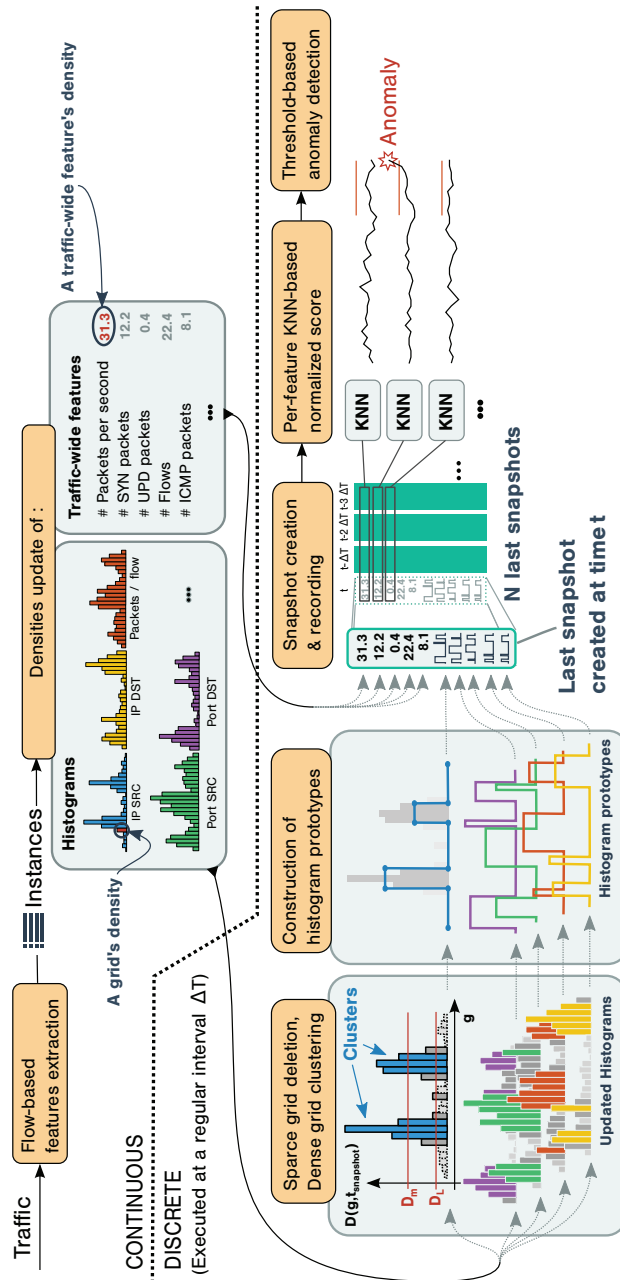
Traffic

Flow-based features extraction

Instances

Densities update of :

CONTINUOUS

DISCRETE (Executed at a regular interval ΔT)

Histograms

IP SRC

IP DST

Packets / flow

Port SRC

Port DST

A grid's density

Traffic-wide features

# Packets per second 31.3
# SYN packets 12.2
# UPD packets 0.4
# Flows 22.4
# ICMP packets 8.1

A traffic-wide feature's density

Space grid deletion, Dense grid clustering

Clusters

$D(g, t_{snapshot})$

$D_m$

$D_L$

g

Updated Histograms

Construction of histogram prototypes

Histogram prototypes

Snapshot creation & recording

t

t-ΔT

t-2 ΔT

t-3 ΔT

31.3
12.2
0.4
22.4
8.1

Last snapshot created at time t

N last snapshots

Per-feature KNN-based normalized score

KNN

KNN

KNN

Threshold-based anomaly detection

Anomaly